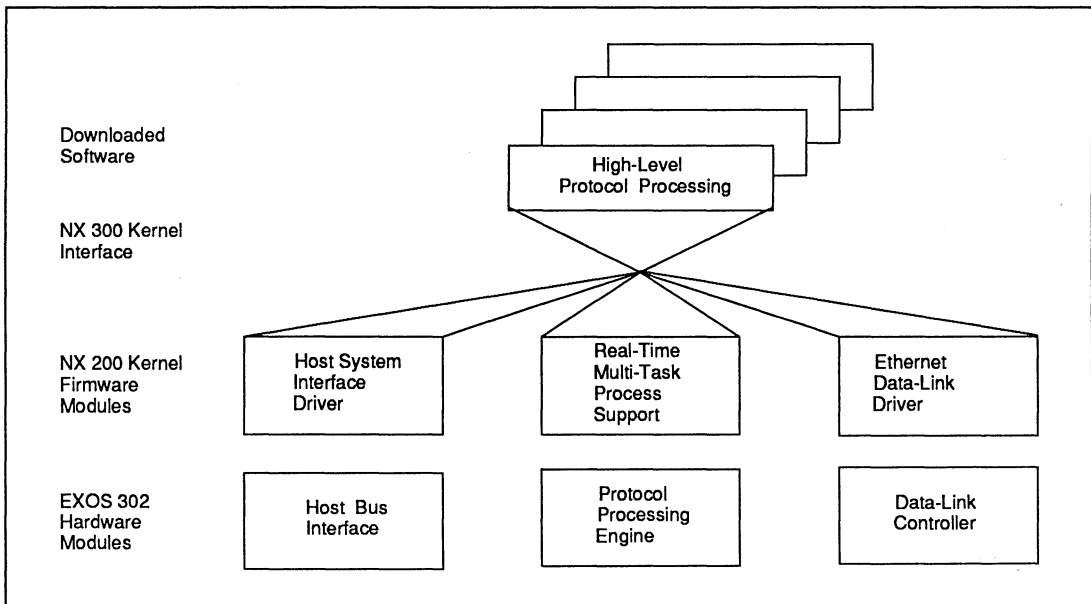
Downloaded Software

High-Level Protocol Processing

NX 300 Kernel Interface

NX 200 Kernel Firmware Modules

Host System Interface Driver

Real-Time Multi-Task Process Support

Ethernet Data-Link Driver

EXOS 302 Hardware Modules

Host Bus Interface

Protocol Processing Engine

Data-Link Controller